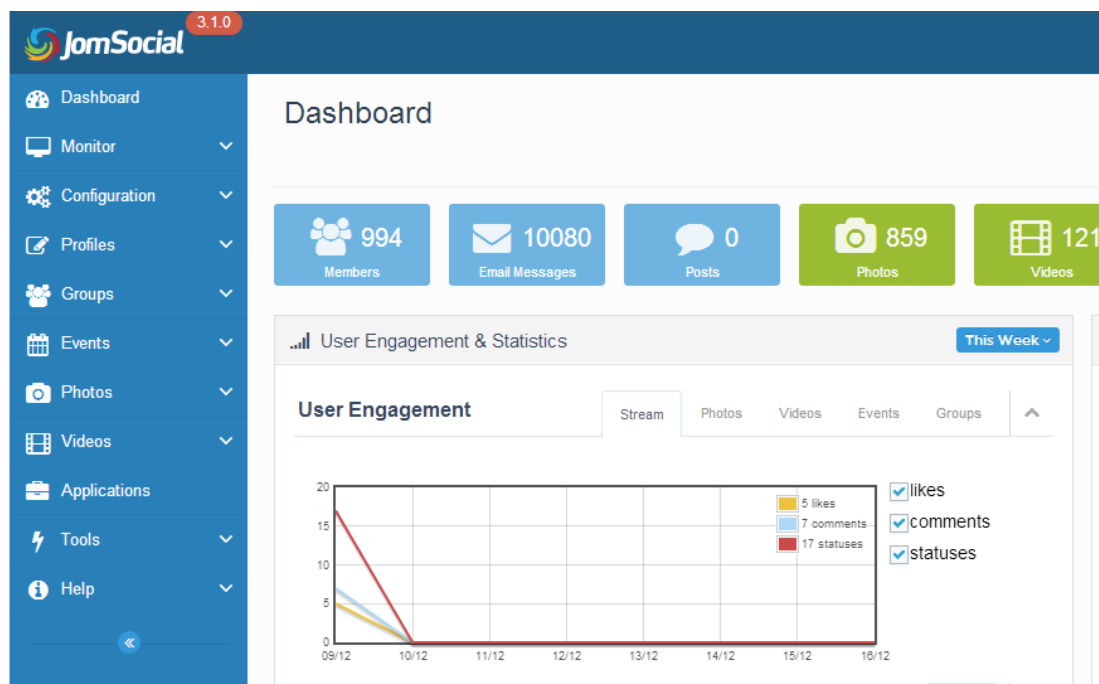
JomSocial 3.1.0

Dashboard
Monitor
Configuration
Profiles
Groups
Events
Photos
Videos
Applications
Tools
Help
«

Dashboard

994 Members
10080 Email Messages
0 Posts
859 Photos
121 Videos

User Engagement & Statistics
This Week

User Engagement
Stream
Photos
Videos
Events
Groups

20
15
10
5
0
09/12
10/12
11/12
12/12
13/12
14/12
15/12
16/12

5 likes
7 comments
17 statuses

likes
comments
statuses